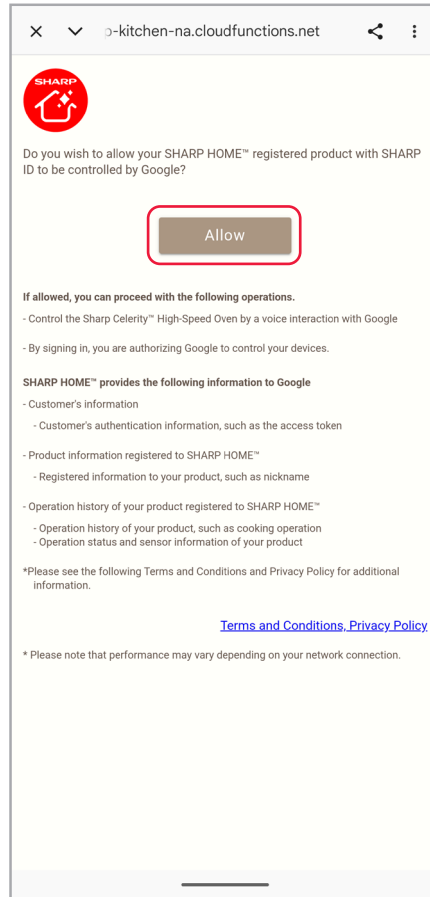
-kitchen-na.cloudfunctions.net

SHARP

Do you wish to allow your SHARP HOME™ registered product with SHARP ID to be controlled by Google?

Allow

If allowed, you can proceed with the following operations.

- Control the Sharp Celerity™ High-Speed Oven by a voice interaction with Google

- By signing in, you are authorizing Google to control your devices.

SHARP HOME™ provides the following information to Google

- Customer's information

- Customer's authentication information, such as the access token

- Product information registered to SHARP HOME™

- Registered information to your product, such as nickname

- Operation history of your product registered to SHARP HOME™

- Operation history of your product, such as cooking operation
- Operation status and sensor information of your product

*Please see the following Terms and Conditions and Privacy Policy for additional information.

Terms and Conditions, Privacy Policy

* Please note that performance may vary depending on your network connection.